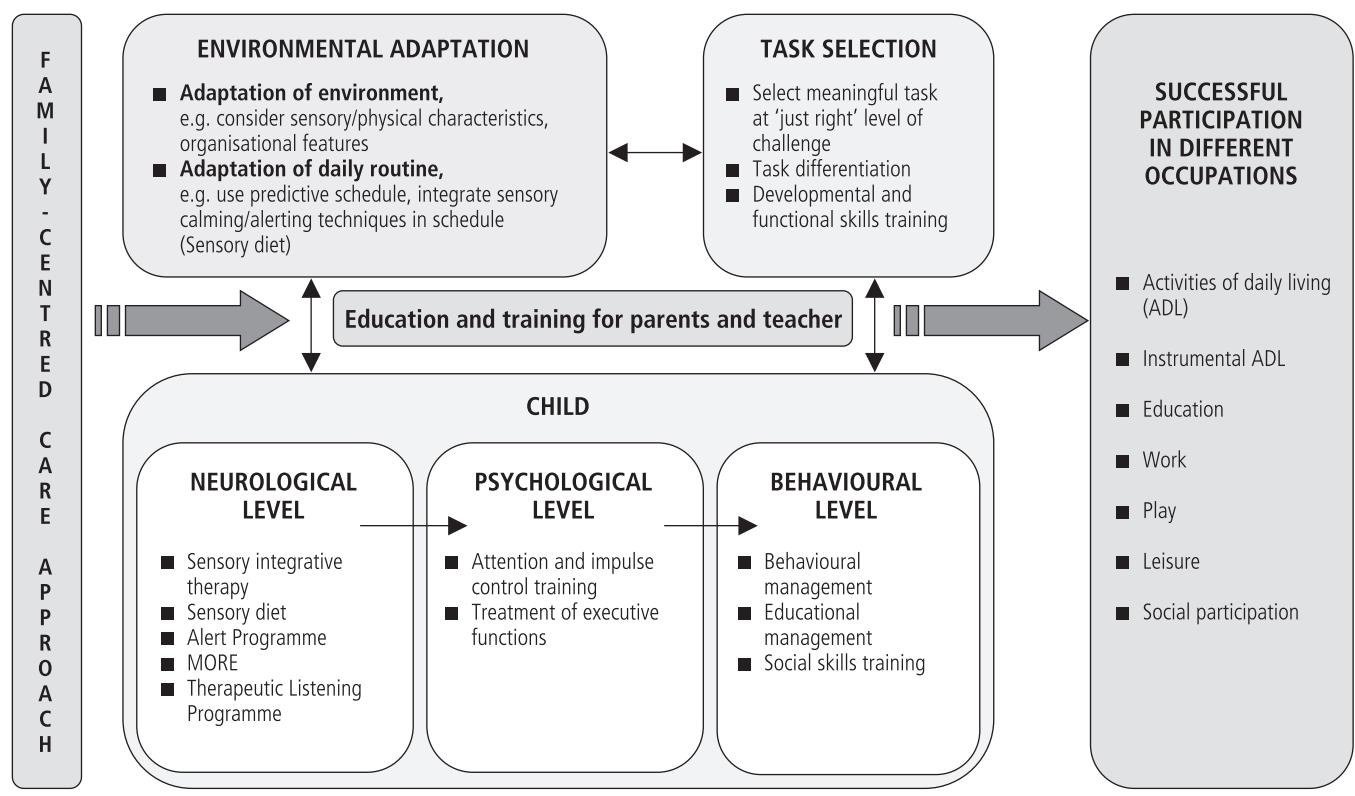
FAMILY-CENTRED CARE APPROACH

ENVIRONMENTAL ADAPTATION

■ Adaptation of environment, e.g. consider sensory/physical characteristics, organisational features
■ Adaptation of daily routine, e.g. use predictive schedule, integrate sensory calming/alerting techniques in schedule (Sensory diet)

TASK SELECTION

■ Select meaningful task at 'just right' level of challenge
■ Task differentiation
■ Developmental and functional skills training

Education and training for parents and teacher

CHILD

NEUROLOGICAL LEVEL

■ Sensory integrative therapy
■ Sensory diet
■ Alert Programme
■ MORE
■ Therapeutic Listening Programme

PSYCHOLOGICAL LEVEL

■ Attention and impulse control training
■ Treatment of executive functions

BEHAVIOURAL LEVEL

■ Behavioural management
■ Educational management
■ Social skills training

SUCCESSFUL PARTICIPATION IN DIFFERENT OCCUPATIONS

■ Activities of daily living (ADL)
■ Instrumental ADL
■ Education
■ Work
■ Play
■ Leisure
■ Social participation